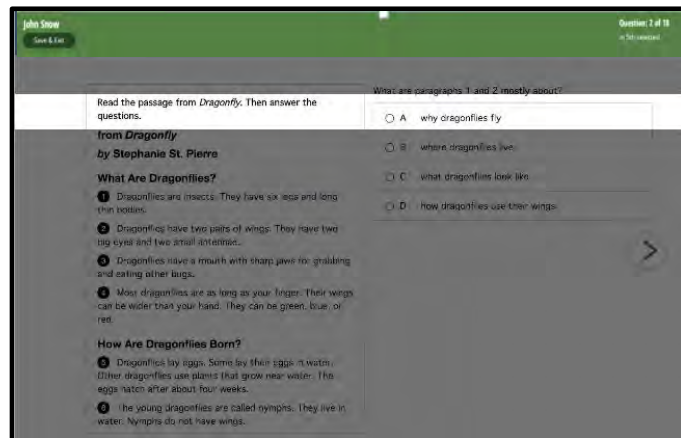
John Snow

Save & Exit

Question: 2 of 18

0 Not answered

Read the passage from *Dragonfly*. Then answer the questions.

from *Dragonfly*

by Stephanie St. Pierre

What Are Dragonflies?

1 Dragonflies are insects. They have six legs and long thin bodies.

2 Dragonflies have two pairs of wings. They have two big eyes and two small antennae.

3 Dragonflies have a mouth with sharp jaws for grabbing and eating other bugs.

4 Most dragonflies are as long as your finger. Their wings can be wider than your hand. They can be green, blue, or red.

How Are Dragonflies Born?

5 Dragonflies lay eggs. Some lay their eggs in water. Other dragonflies use plants that grow near water. The eggs hatch after about four weeks.

6 The young dragonflies are called nymphs. They live in water. Nymphs do not have wings.

What are paragraphs 1 and 2 mostly about?

A why dragonflies fly

B where dragonflies live

C what dragonflies look like

D how dragonflies use their wings